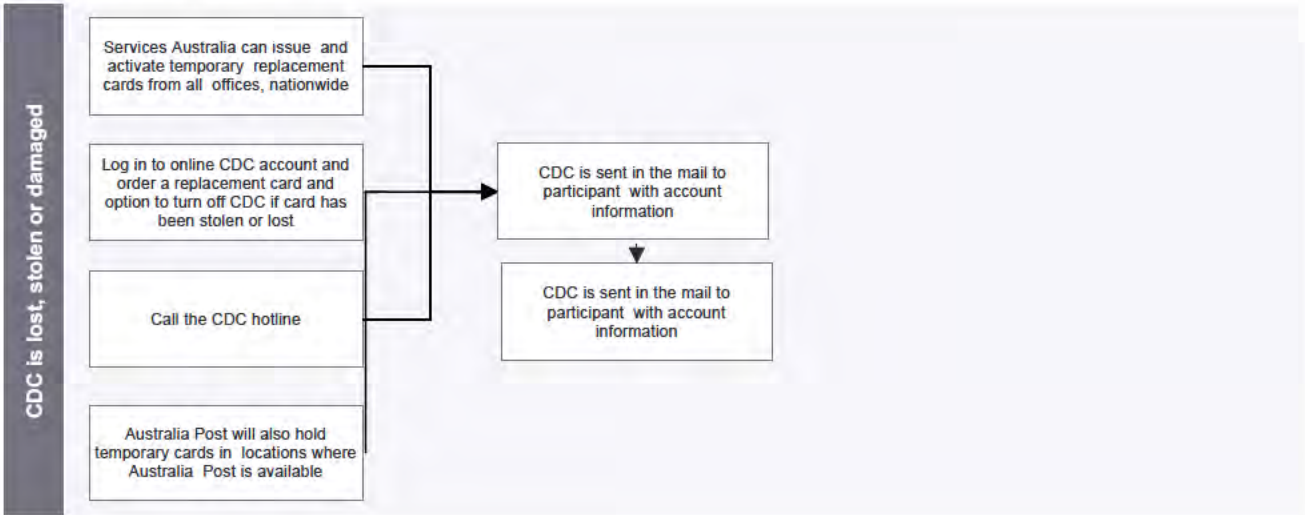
CDC is lost, stolen or damaged

Services Australia can issue and activate temporary replacement cards from all offices, nationwide

Log in to online CDC account and order a replacement card and option to turn off CDC if card has been stolen or lost

Call the CDC hotline

Australia Post will also hold temporary cards in locations where Australia Post is available

CDC is sent in the mail to participant with account information

CDC is sent in the mail to participant with account information